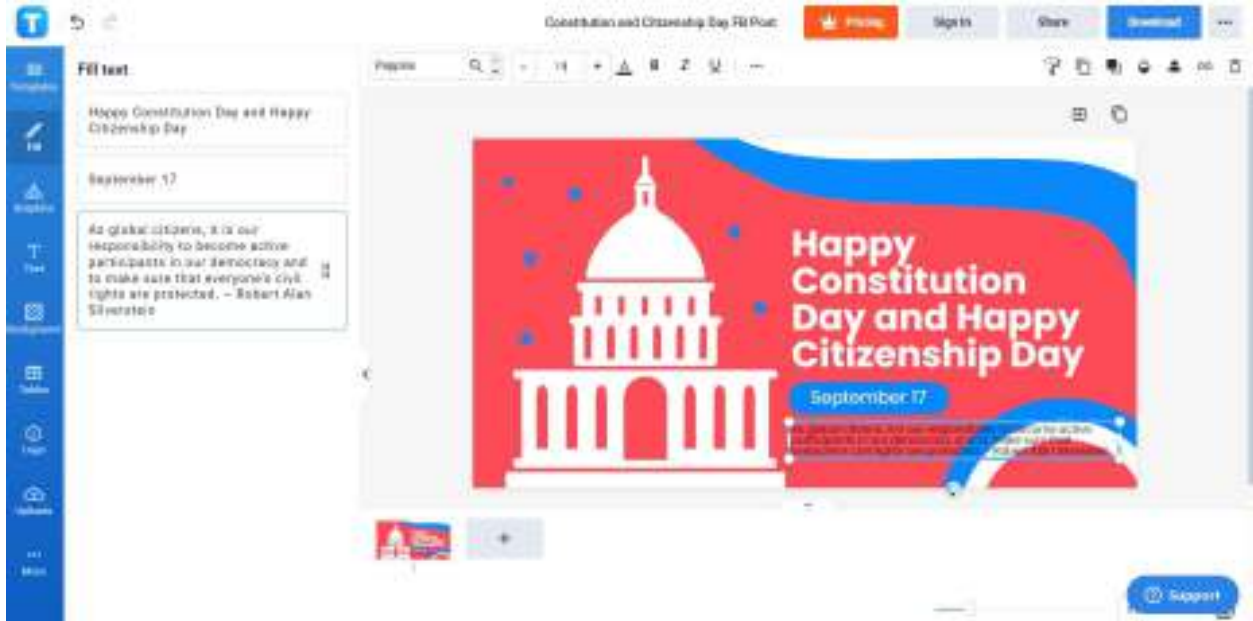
Constitution and Citizenship Day FB Post

Pricing

Sign In

Share

Download

Templates

Fill

Graphics

Text

Background

Tables

Logo

Uploads

More

Fill text

Happy Constitution Day and Happy Citizenship Day

September 17

As global citizens, it is our responsibility to become active participants in our democracy and to make sure that everyone's civil rights are protected. – Robert Alan Silverstein

Poppins

14

Happy Constitution Day and Happy Citizenship Day

September 17

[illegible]

Support